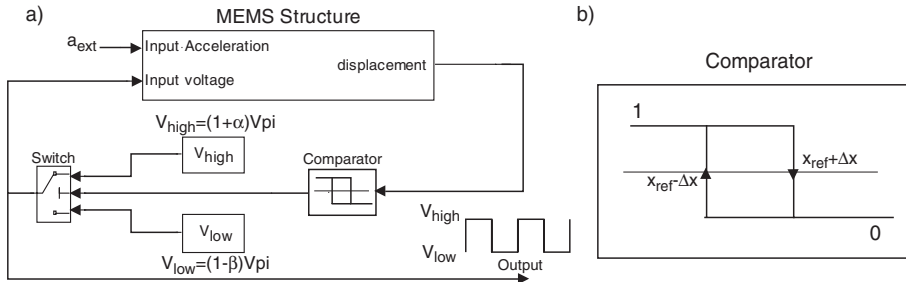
a)

MEMS Structure

$a_{ext}$

Input Acceleration

Input voltage

displacement

$V_{high}=(1+\alpha)Vpi$

$V_{high}$

Switch

Comparator

$V_{low}$

$V_{low}=(1-\beta)Vpi$

$V_{high}$

$V_{low}$

Output

b)

Comparator

1

$x_{ref}+\Delta x$

$x_{ref}-\Delta x$

0